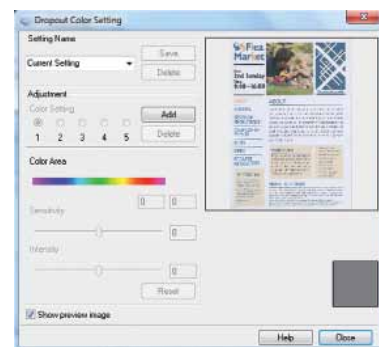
Dropout Color Setting

Setting Name

Current Setting

Save

Delete

Adjustment

Color Setting

1 2 3 4 5

Add

Delete

Color Area

0 0

Sensitivity

0

Intensity

0

Reset

Show preview image

Flea Market

2nd Sunday

9:00 - 16:00

ABOUT

Help

Close